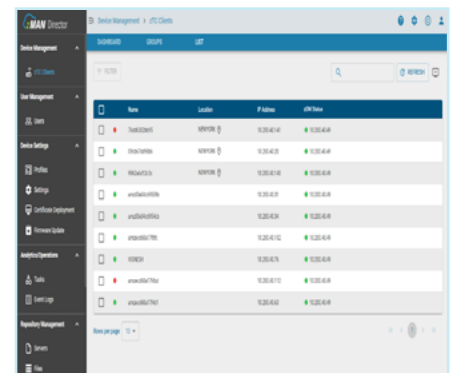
MAN Director

Device Management > UTC Clients

Device Management

UTC Clients

User Management

Users

Device Settings

Profiles

Settings

Certificate Deployment

Firmware Update

Analytics/Operations

Tasks

Event Logs

Repository Management

Servers

Files

DASHBOARD GROUPS LIST

FILTER

REFRESH

| | | Name | Location | IP Address | UTM Status |
|---|---|---|---|---|---|
| | | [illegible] | NEWYORK | 10.200.40.141 | 10.200.40.49 |
| | | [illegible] | NEWYORK | 10.200.40.35 | 10.200.40.49 |
| | | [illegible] | NEWYORK | 10.200.40.145 | 10.200.40.49 |
| | | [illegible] | | 10.200.40.31 | 10.200.40.49 |
| | | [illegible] | | 10.200.40.34 | 10.200.40.49 |
| | | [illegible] | | 10.200.40.102 | 10.200.40.49 |
| | | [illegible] | | 10.200.40.76 | 10.200.40.49 |
| | | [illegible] | | 10.200.40.112 | 10.200.40.49 |
| | | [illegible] | | 10.200.40.63 | 10.200.40.49 |

Rows per page 10